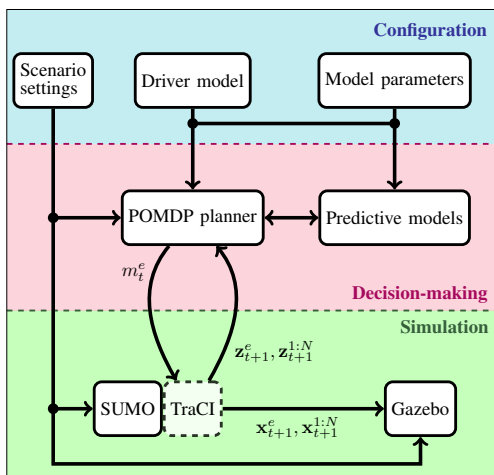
Configuration

Scenario settings

Driver model

Model parameters

POMDP planner

Predictive models

$m_t^e$

Decision-making

Simulation

$\mathbf{z}_{t+1}^e, \mathbf{z}_{t+1}^{1:N}$

SUMO

TraCI

Gazebo

$\mathbf{x}_{t+1}^e, \mathbf{x}_{t+1}^{1:N}$